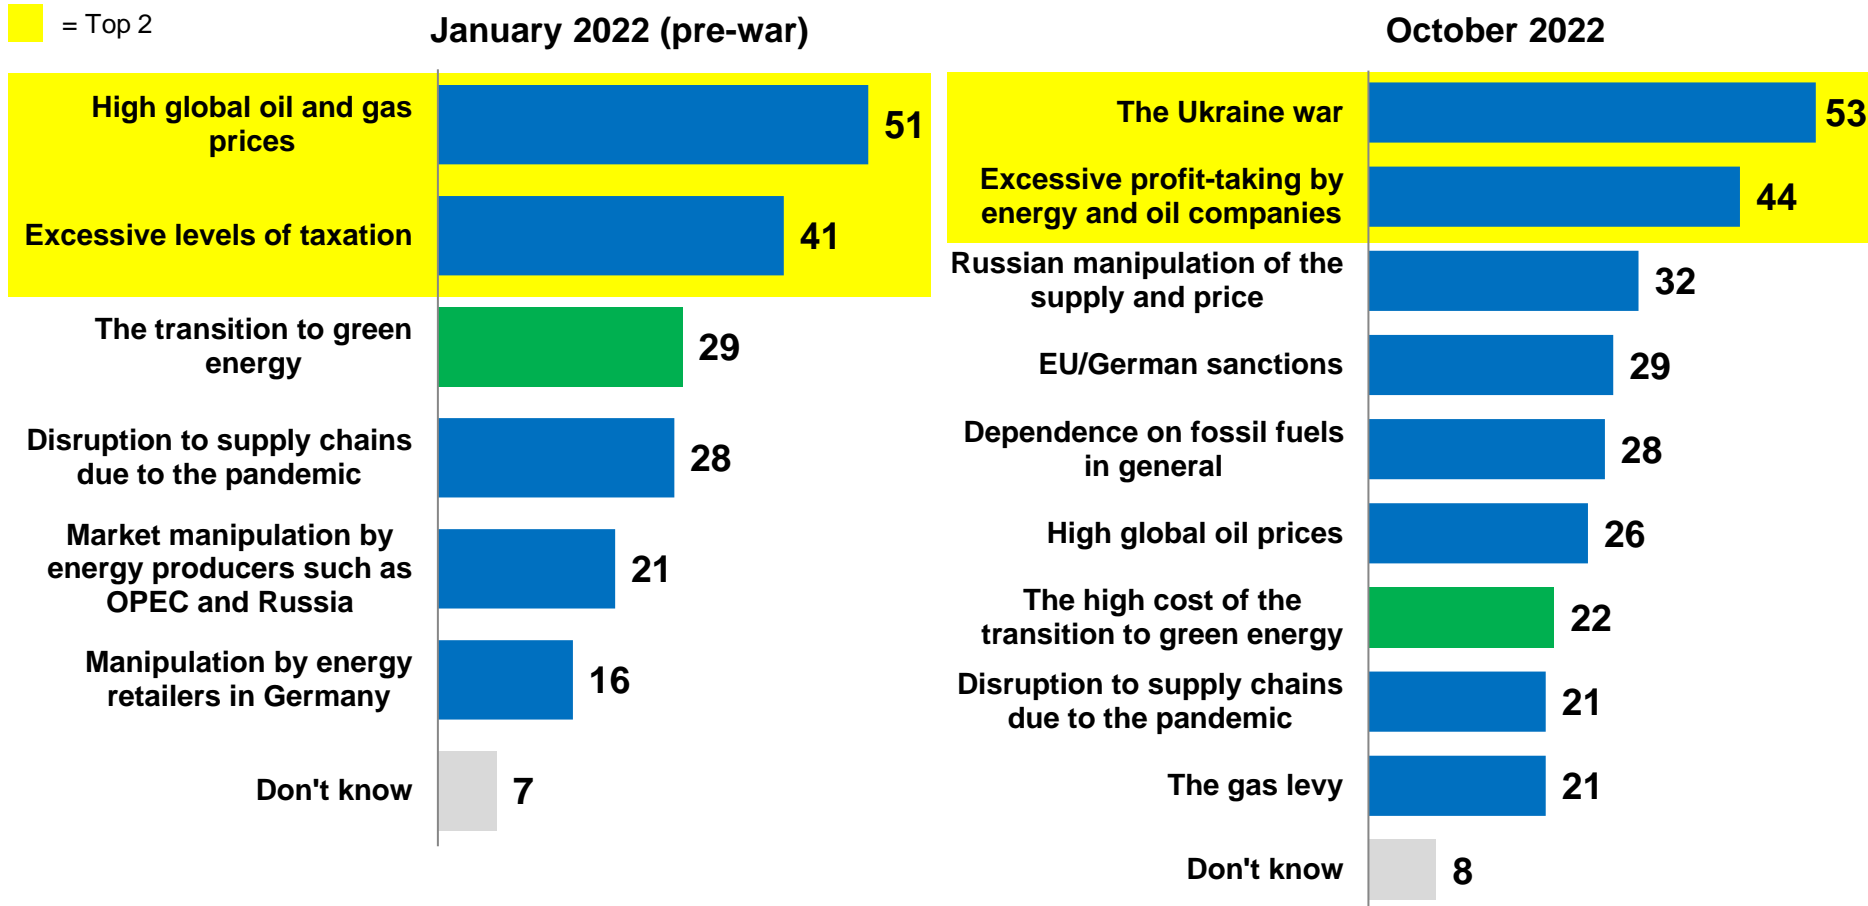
= Top 2

January 2022 (pre-war)

High global oil and gas prices
51

Excessive levels of taxation
41

The transition to green energy
29

Disruption to supply chains due to the pandemic
28

Market manipulation by energy producers such as OPEC and Russia
21

Manipulation by energy retailers in Germany
16

Don't know
7

October 2022

The Ukraine war
53

Excessive profit-taking by energy and oil companies
44

Russian manipulation of the supply and price
32

EU/German sanctions
29

Dependence on fossil fuels in general
28

High global oil prices
26

The high cost of the transition to green energy
22

Disruption to supply chains due to the pandemic
21

The gas levy
21

Don't know
8